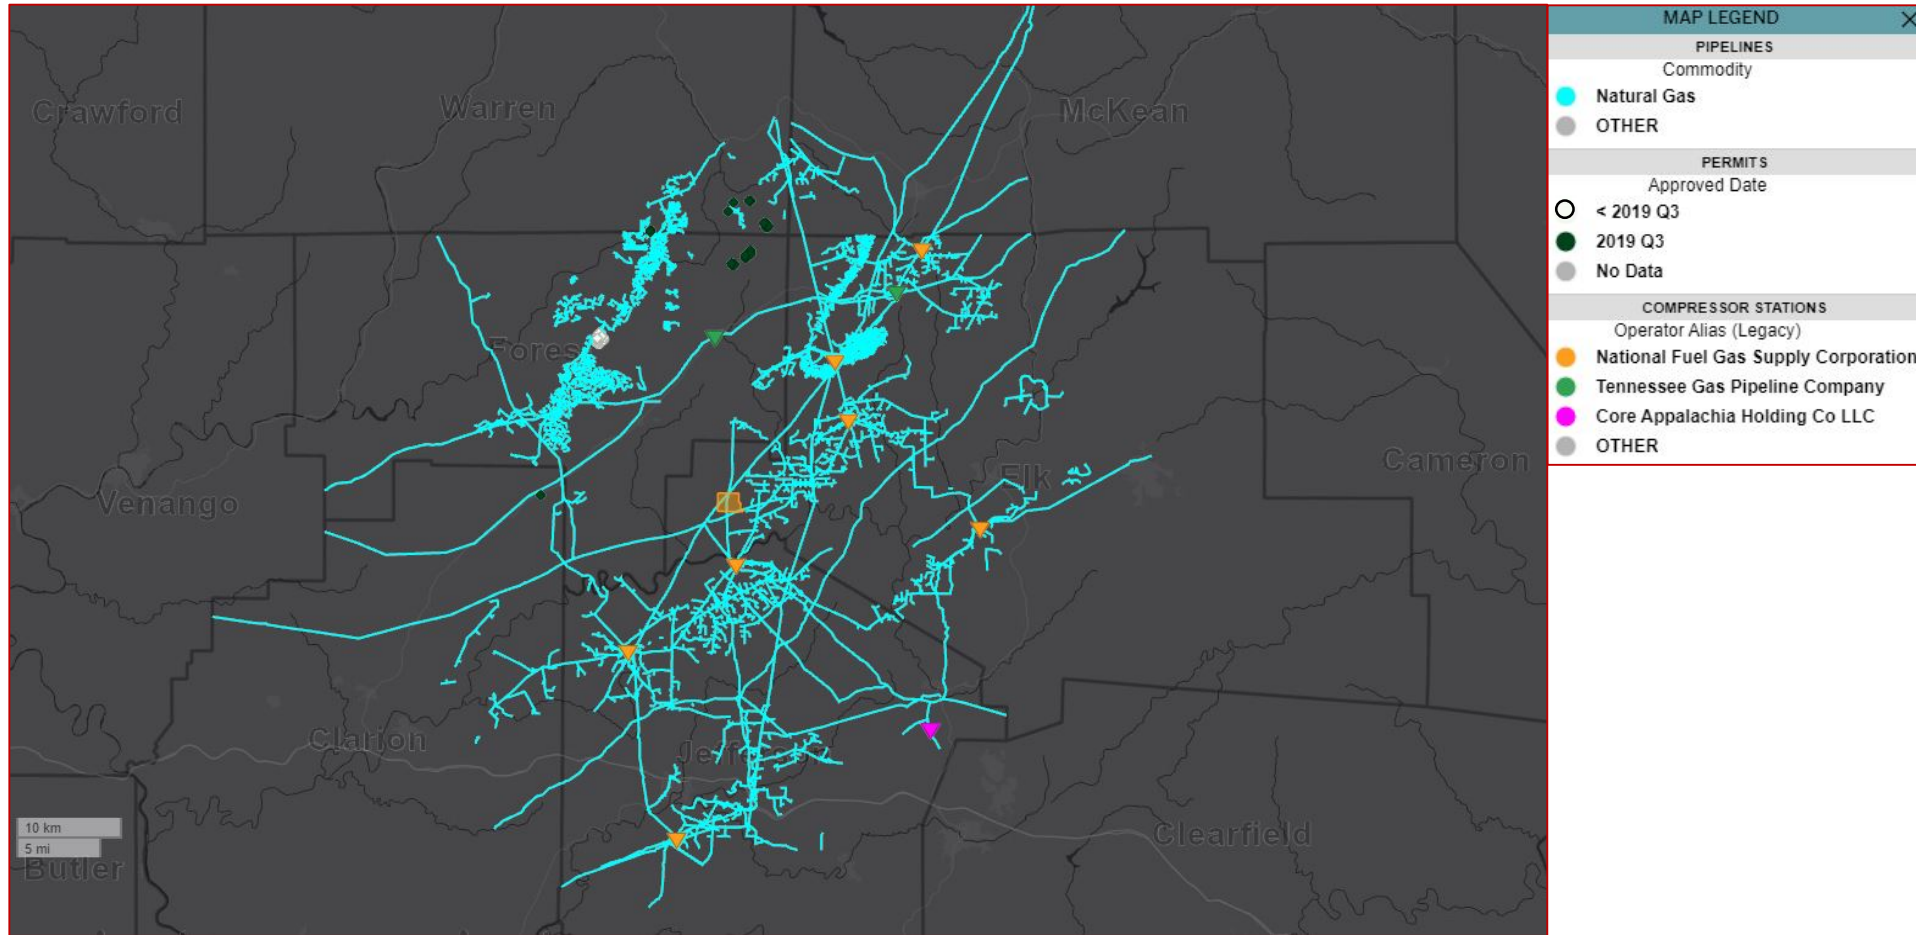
Crawford
Warren
McKean
Forest
Venango
Elk
Cameron
Clarion
Jefferson
Clearfield
Butler
10 km
5 mi

MAP LEGEND
PIPELINES
Commodity
Natural Gas
OTHER
PERMITS
Approved Date
< 2019 Q3
2019 Q3
No Data
COMPRESSOR STATIONS
Operator Alias (Legacy)
National Fuel Gas Supply Corporation
Tennessee Gas Pipeline Company
Core Appalachia Holding Co LLC
OTHER